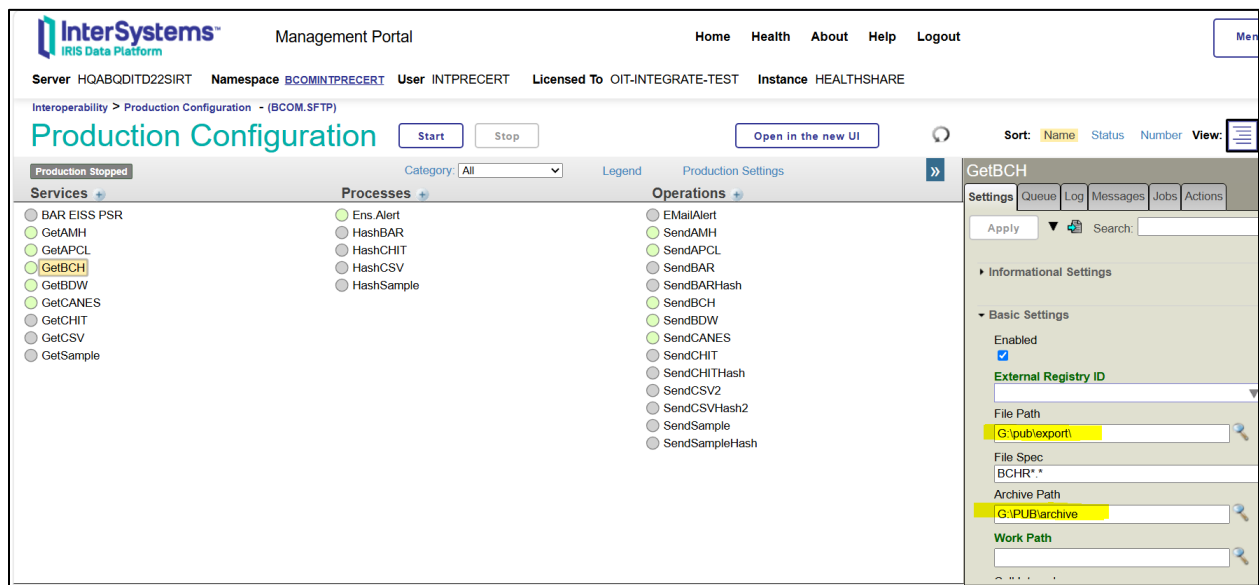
InterSystems™
IRIS Data Platform

Management Portal

Home Health About Help Logout

Men

Server HQABQDITD22SIRT Namespace BCOMINTPRECERT User INTPRECERT Licensed To OIT-INTEGRATE-TEST Instance HEALTHSHARE

Interoperability > Production Configuration - (BCOM.SFTP)

Production Configuration

Start Stop Open in the new UI

Sort: Name Status Number View:

Production Stopped

Category: All

Legend Production Settings

»

Services

BAR EISS PSR
GetAMH
GetAPCL
GetBCH
GetBDW
GetCANES
GetCHIT
GetCSV
GetSample

Processes

Ens.Alert
HashBAR
HashCHIT
HashCSV
HashSample

Operations

EMailAlert
SendAMH
SendAPCL
SendBAR
SendBARHash
SendBCH
SendBDW
SendCANES
SendCHIT
SendCHITHash
SendCSV2
SendCSVHash2
SendSample
SendSampleHash

GetBCH

Settings Queue Log Messages Jobs Actions

Apply

Search:

Informational Settings

Basic Settings

Enabled

External Registry ID

File Path
G:\pub\export\

File Spec
BCHR*.*

Archive Path
G:\PUB\archive

Work Path